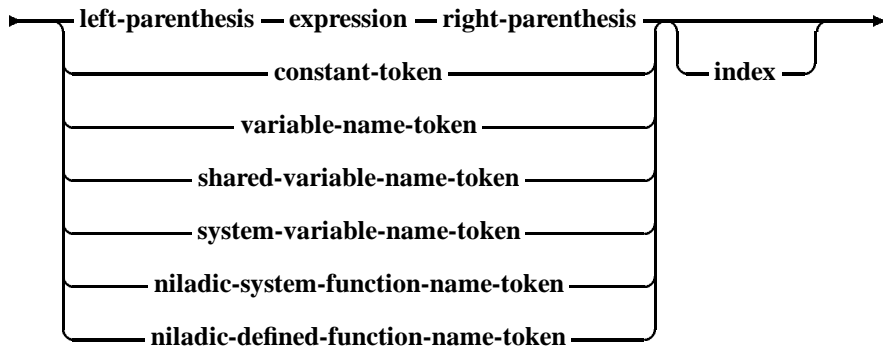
left-parenthesis expression right-parenthesis
constant-token
variable-name-token
shared-variable-name-token
system-variable-name-token
niladic-system-function-name-token
niladic-defined-function-name-token
index